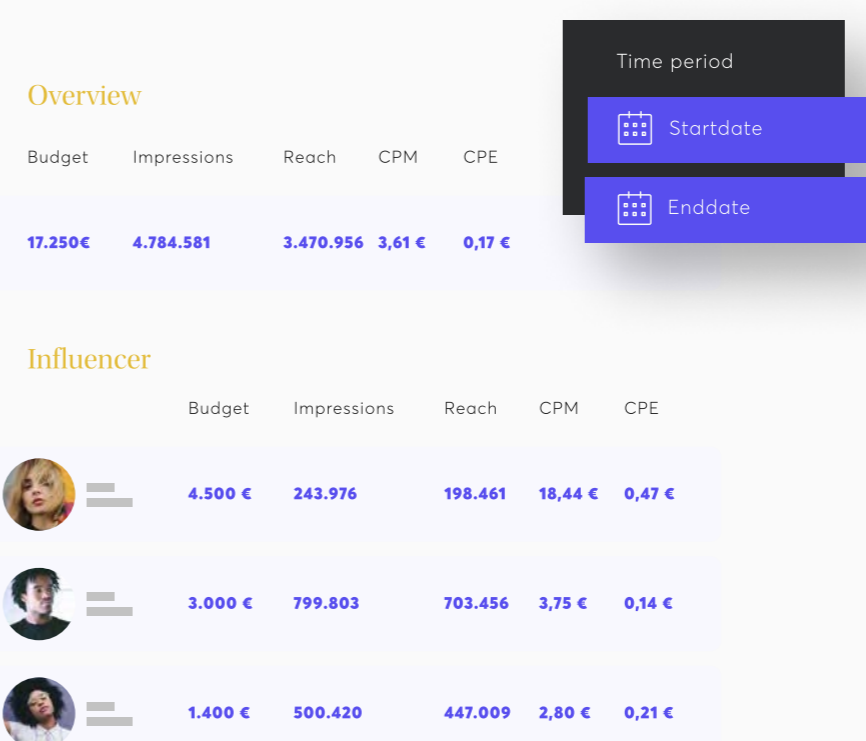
Overview

| Budget | Impressions | Reach | CPM | CPE |
|---|---|---|---|---|
| 17.250€ | 4.784.581 | 3.470.956 | 3,61 € | 0,17 € |

Time period

Startdate

Enddate

Influencer

| Budget | Impressions | Reach | CPM | CPE |
|---|---|---|---|---|
| 4.500 € | 243.976 | 198.461 | 18,44 € | 0,47 € |
| 3.000 € | 799.803 | 703.456 | 3,75 € | 0,14 € |
| 1.400 € | 500.420 | 447.009 | 2,80 € | 0,21 € |